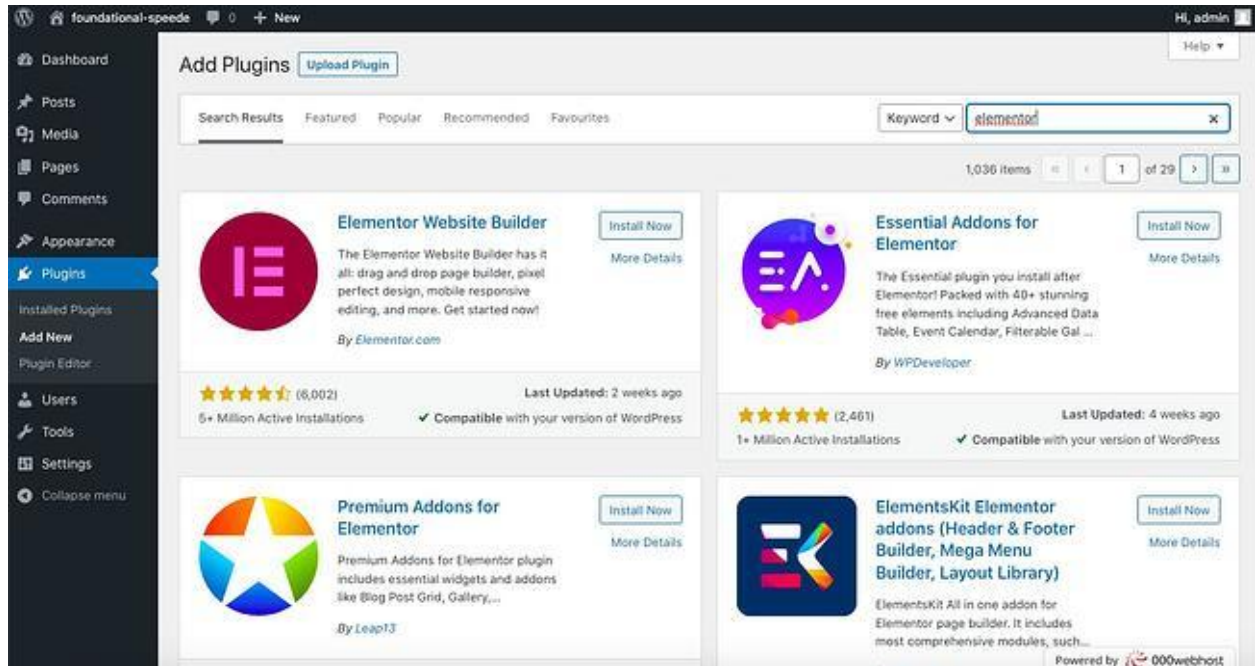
foundational-speede 0 + New

Hi, admin

Help ▾

Dashboard
Posts
Media
Pages
Comments
Appearance
Plugins
Installed Plugins
Add New
Plugin Editor
Users
Tools
Settings
Collapse menu

Add Plugins Upload Plugin

Search Results Featured Popular Recommended Favourites

Keyword ∨ elementor ×

1,036 items « ‹ 1 of 29 › »

Elementor Website Builder
The Elementor Website Builder has it all: drag and drop page builder, pixel perfect design, mobile responsive editing, and more. Get started now!
By Elementor.com
Install Now
More Details
(6,002)
5+ Million Active Installations
Last Updated: 2 weeks ago
✔ Compatible with your version of WordPress

Essential Addons for Elementor
The Essential plugin you install after Elementor! Packed with 40+ stunning free elements including Advanced Data Table, Event Calendar, Filterable Gal ...
By WPDeveloper
Install Now
More Details
(2,461)
1+ Million Active Installations
Last Updated: 4 weeks ago
✔ Compatible with your version of WordPress

Premium Addons for Elementor
Premium Addons for Elementor plugin includes essential widgets and addons like Blog Post Grid, Gallery,...
By Leap13
Install Now
More Details

ElementsKit Elementor addons (Header & Footer Builder, Mega Menu Builder, Layout Library)
ElementsKit All in one addon for Elementor page builder. It includes most comprehensive modules, such...
Install Now
More Details

Powered by 000webhost